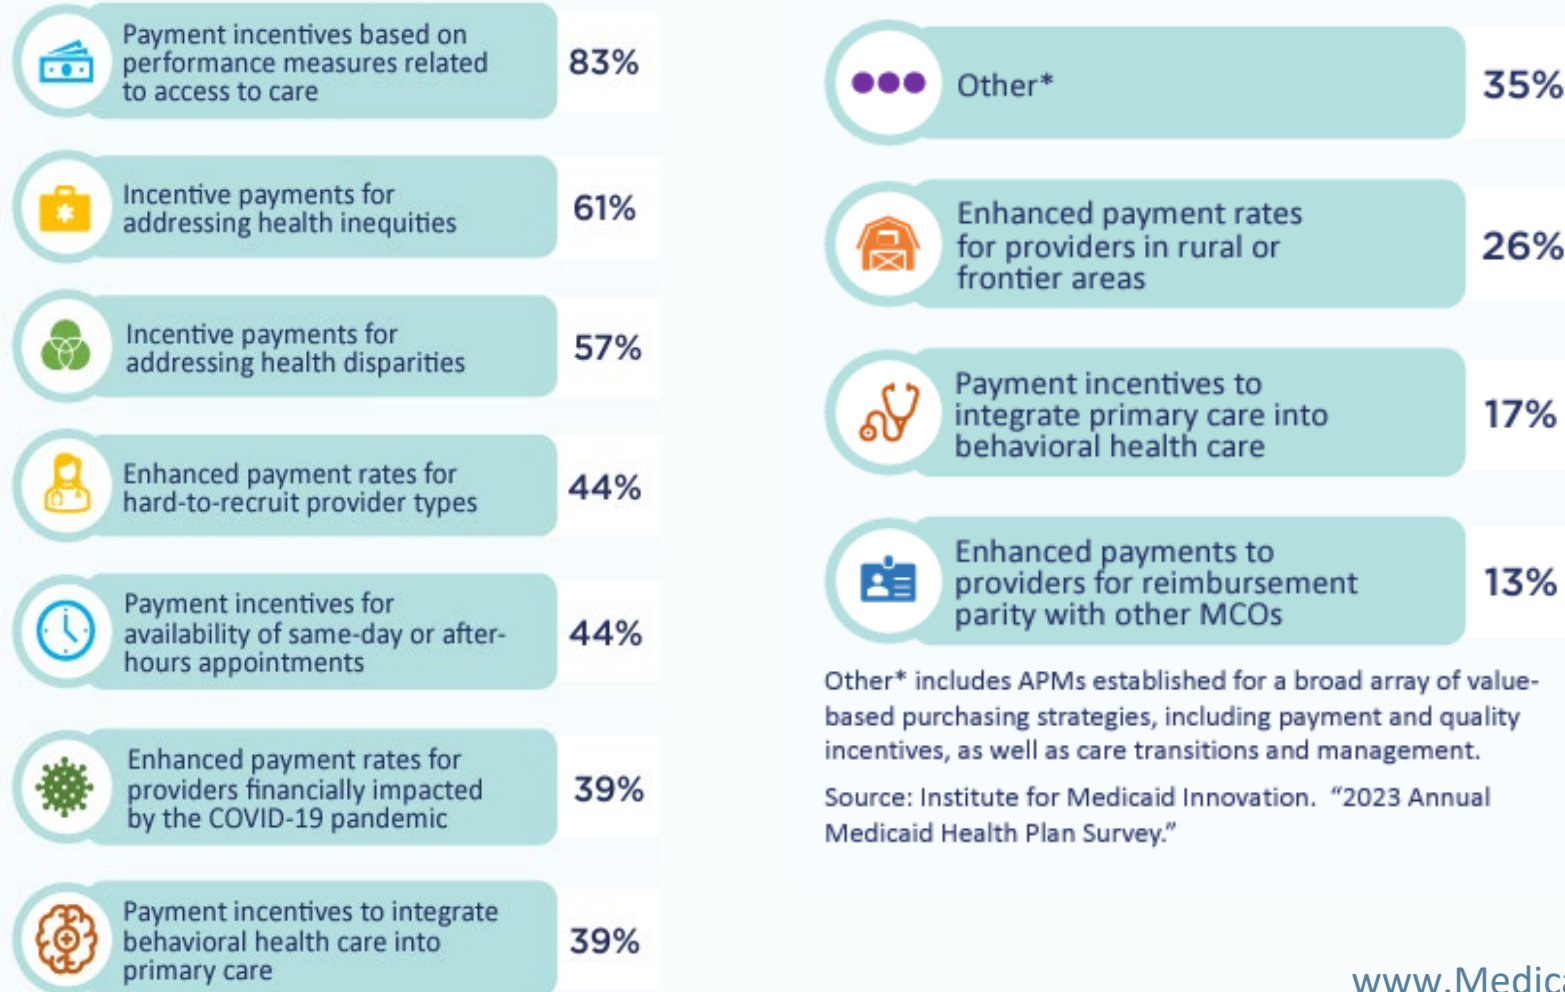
Payment incentives based on performance measures related to access to care 83%

Incentive payments for addressing health inequities 61%

Incentive payments for addressing health disparities 57%

Enhanced payment rates for hard-to-recruit provider types 44%

Payment incentives for availability of same-day or after-hours appointments 44%

Enhanced payment rates for providers financially impacted by the COVID-19 pandemic 39%

Payment incentives to integrate behavioral health care into primary care 39%

Other* 35%

Enhanced payment rates for providers in rural or frontier areas 26%

Payment incentives to integrate primary care into behavioral health care 17%

Enhanced payments to providers for reimbursement parity with other MCOs 13%

Other* includes APMs established for a broad array of value-based purchasing strategies, including payment and quality incentives, as well as care transitions and management.

Source: Institute for Medicaid Innovation. "2023 Annual Medicaid Health Plan Survey."

www.Medic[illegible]